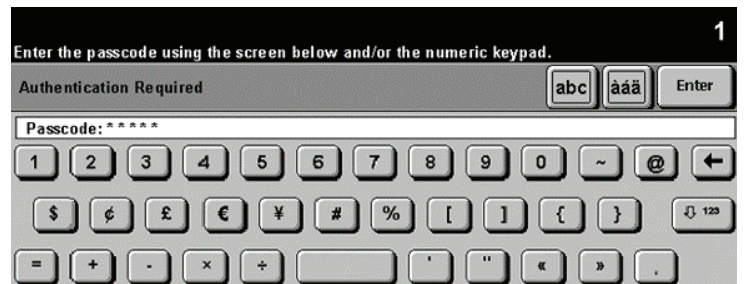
1

Enter the passcode using the screen below and/or the numeric keypad.

Authentication Required

abc

àáä

Enter

Passcode: *****

1 2 3 4 5 6 7 8 9 0 ~ @ ←

$ ¢ £ € ¥ # % [ ] { } ⇩ 123

= + - × ÷ ' " « » .